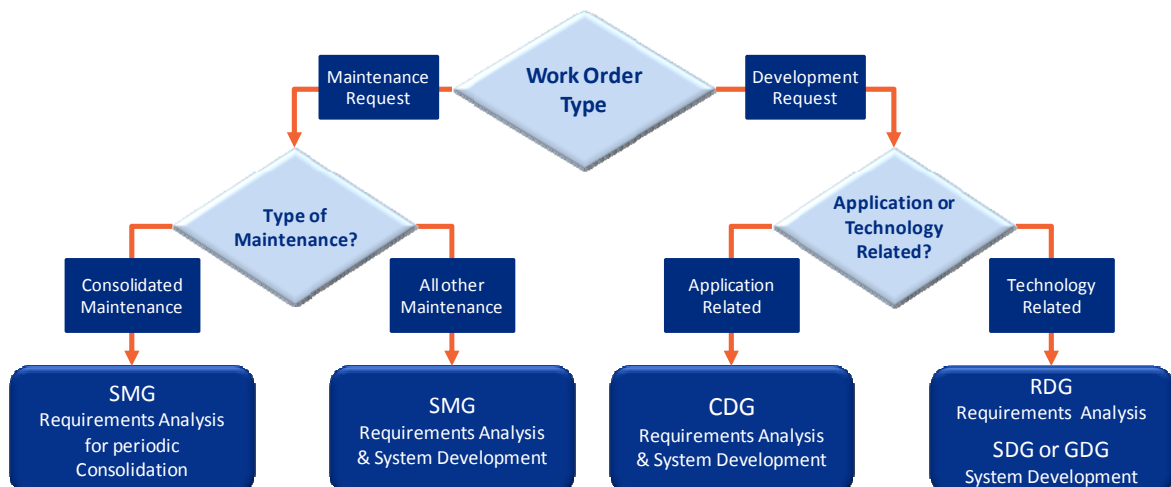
Maintenance Request

Work Order Type

Development Request

Type of Maintenance?

Application or Technology Related?

Consolidated Maintenance

All other Maintenance

Application Related

Technology Related

SMG
Requirements Analysis for periodic Consolidation

SMG
Requirements Analysis & System Development

CDG
Requirements Analysis & System Development

RDG
Requirements Analysis
SDG or GDG
System Development